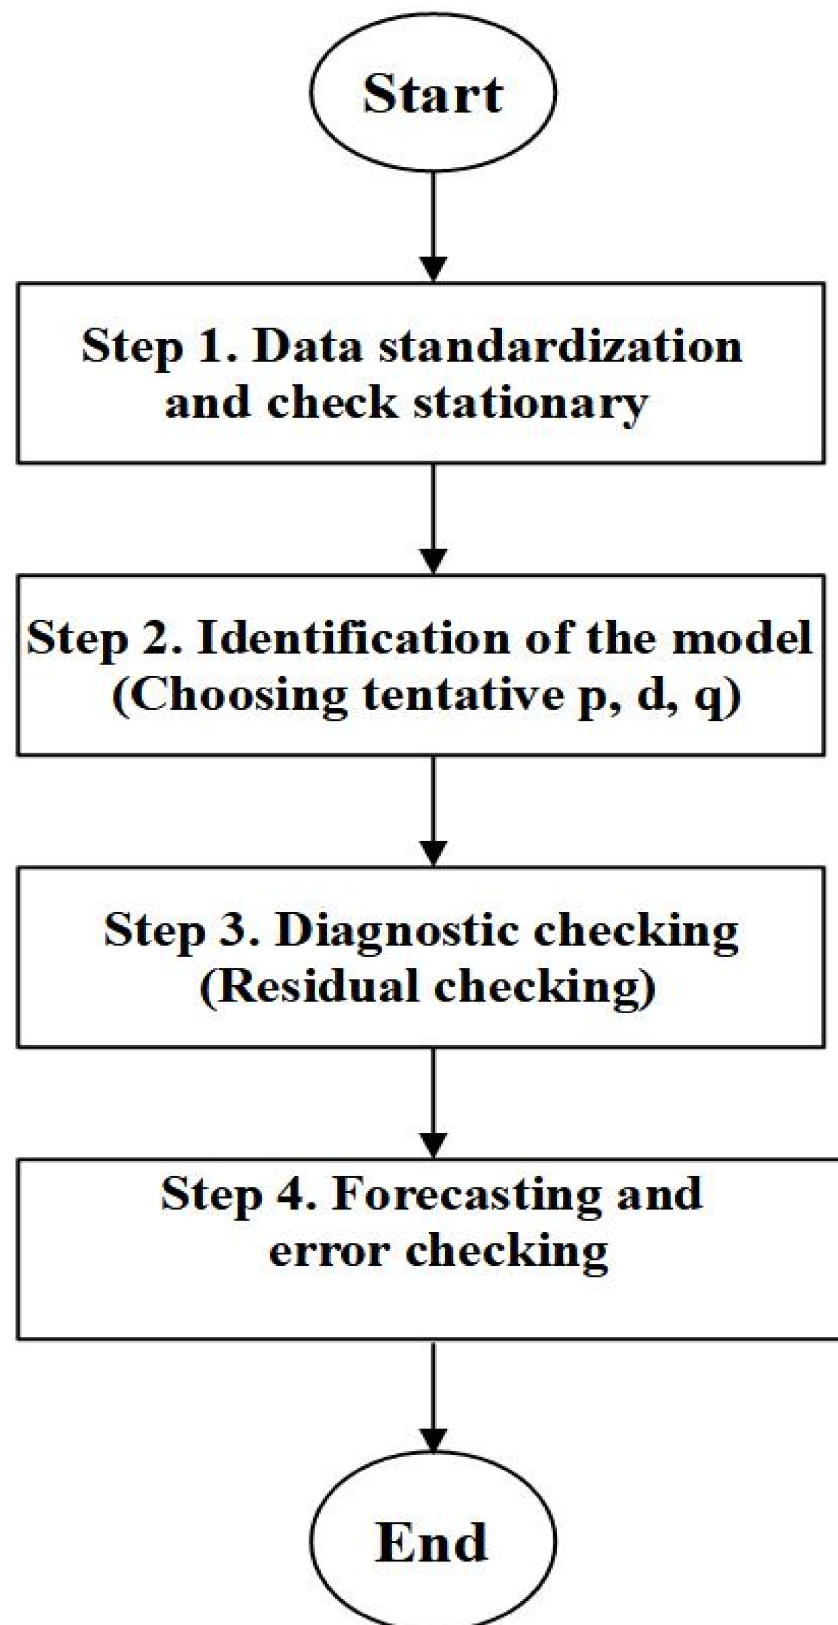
Start

Step 1. Data standardization and check stationary

Step 2. Identification of the model (Choosing tentative p, d, q)

Step 3. Diagnostic checking (Residual checking)

Step 4. Forecasting and error checking

End